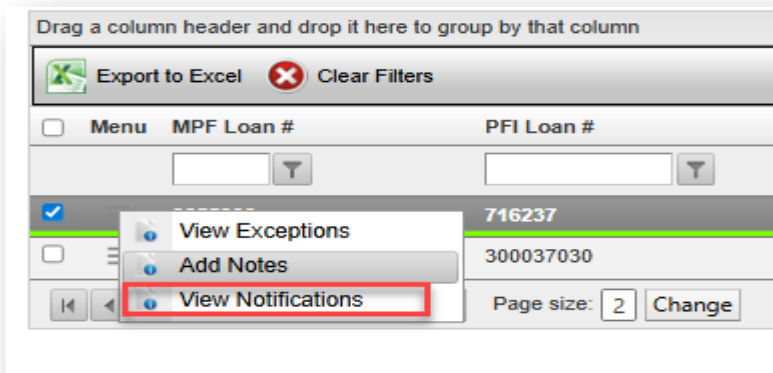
Drag a column header and drop it here to group by that column

Export to Excel Clear Filters

| Menu | MPF Loan # | PFI Loan # |
|---|---|---|
| | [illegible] | 716237 |
| | | 300037030 |

View Exceptions
Add Notes
View Notifications

Page size: 2 Change